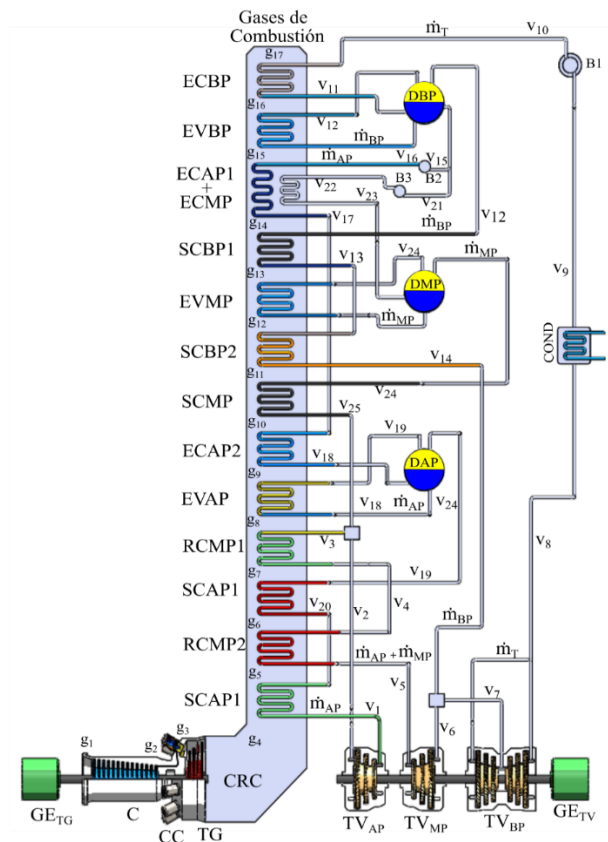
Gases de Combustión

$g_{17}$
$\dot{m}_T$
$v_{10}$
B1
ECBP
$v_{11}$
DBP
$g_{16}$
EVBP
$v_{12}$
$\dot{m}_{BP}$
$g_{15}$
$\dot{m}_{AP}$
$v_{16}$
$v_{15}$
ECAP1 + ECMP
B2
$v_{22}$
B3
$v_{23}$
$v_{21}$
$\dot{m}_{BP}$
$g_{14}$
$v_{17}$
$v_{12}$
SCBP1
$v_{24}$
$\dot{m}_{MP}$
$g_{13}$
$v_{13}$
$v_9$
EVMP
DMP
$g_{12}$
$\dot{m}_{MP}$
SCBP2
COND
$g_{11}$
$v_{14}$
SCMP
$v_{24}$
$g_{10}$
$v_{25}$
ECAP2
$v_{19}$
$v_{18}$
DAP
$g_9$
EVAP
$v_{18}$
$\dot{m}_{AP}$
$v_{24}$
$g_8$
RCMP1
$v_3$
$v_8$
$g_7$
$v_{19}$
SCAP1
$v_{20}$
$v_4$
$v_2$
$g_6$
$\dot{m}_{BP}$
RCMP2
$\dot{m}_{AP}+\dot{m}_{MP}$
$\dot{m}_T$
$g_5$
$v_5$
$v_7$
SCAP1
$\dot{m}_{AP}$
$v_1$
$v_6$
$g_3$
$g_1$
$g_2$
$g_4$
CRC
$GE_{TG}$
C
CC
TG
$TV_{AP}$
$TV_{MP}$
$TV_{BP}$
$GE_{TV}$